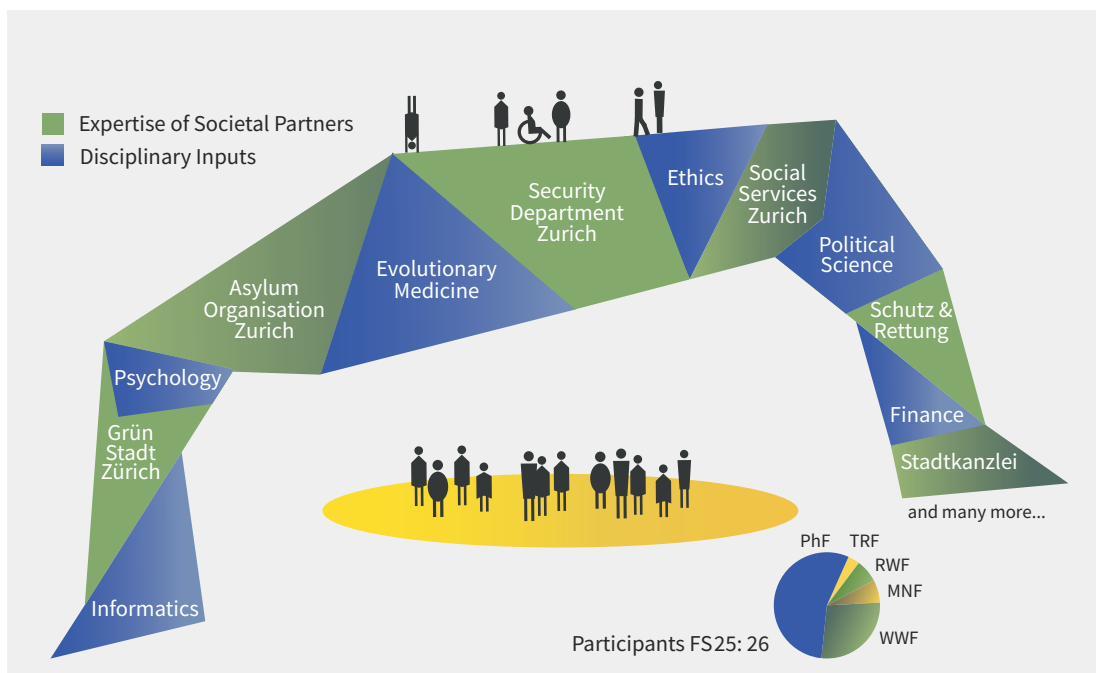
Expertise of Societal Partners
Disciplinary Inputs

Informatics
Grün Stadt Zürich
Psychology
Asylum Organisation Zurich
Evolutionary Medicine
Security Department Zurich
Ethics
Social Services Zurich
Political Science
Schutz & Rettung
Finance
Stadtkanzlei
and many more...

PhF
TRF
RWF
MNF
WWF
Participants FS25: 26